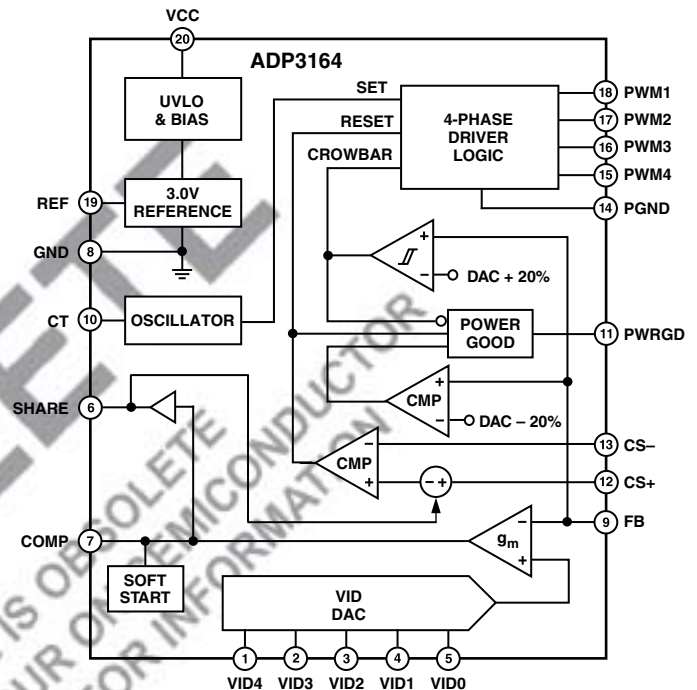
VCC
20
ADP3164
UVLO & BIAS
SET
RESET
CROWBAR
4-PHASE DRIVER LOGIC
18 PWM1
17 PWM2
16 PWM3
15 PWM4
14 PGND
REF 19
3.0V REFERENCE
GND 8
+
−
DAC + 20%
CT 10
OSCILLATOR
POWER GOOD
11 PWRGD
SHARE 6
CMP
+
−
DAC − 20%
−
CMP
+
13 CS−
− +
12 CS+
−
$g_m$
+
9 FB
COMP 7
SOFT START
VID DAC
1 VID4
2 VID3
3 VID2
4 VID1
5 VID0
THIS IS OBSOLETE
FOR SEMICONDUCTOR
FOR INFORMATION